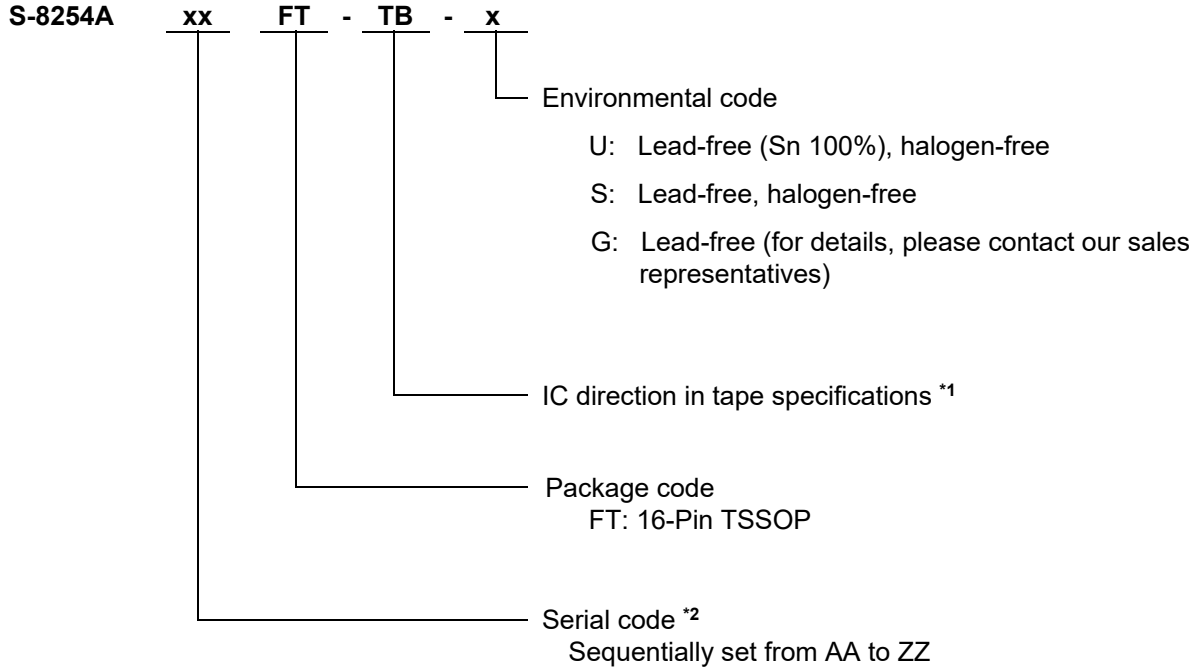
S-8254A xx FT - TB - x

Environmental code

U: Lead-free (Sn 100%), halogen-free

S: Lead-free, halogen-free

G: Lead-free (for details, please contact our sales representatives)

IC direction in tape specifications $^{*1}$

Package code
FT: 16-Pin TSSOP

Serial code $^{*2}$
Sequentially set from AA to ZZ